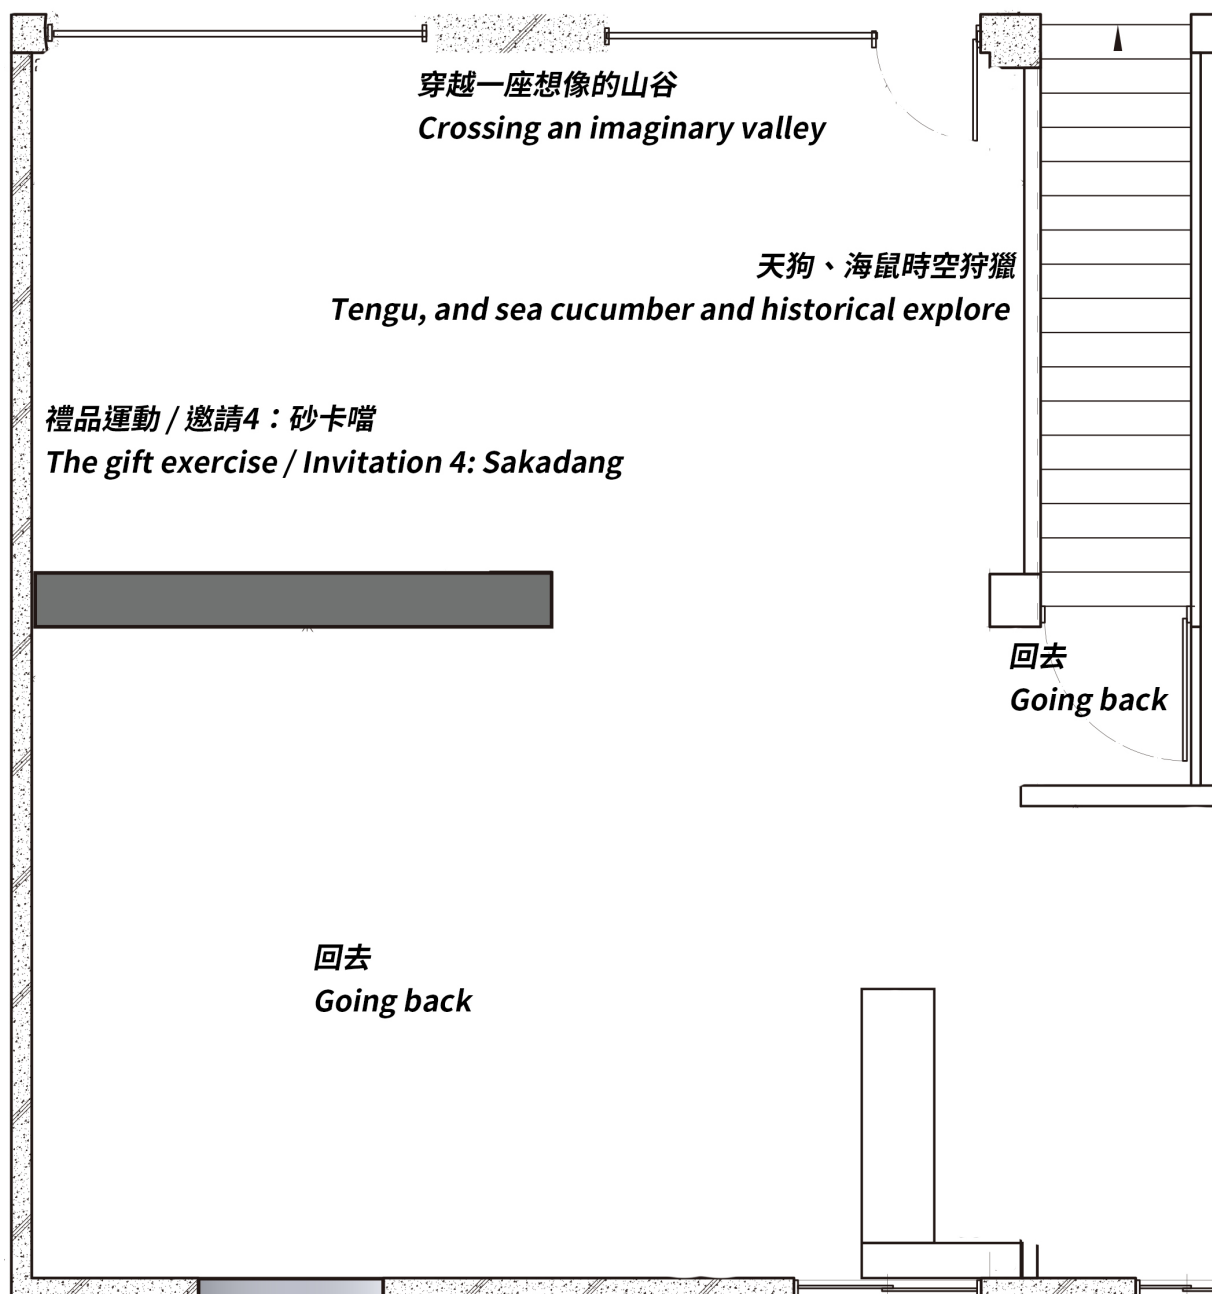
穿越一座想像的山谷
Crossing an imaginary valley

天狗、海鼠時空狩獵
Tengu, and sea cucumber and historical explore

禮品運動 / 邀請4：砂卡噹
The gift exercise / Invitation 4: Sakadang

回去
Going back

回去
Going back